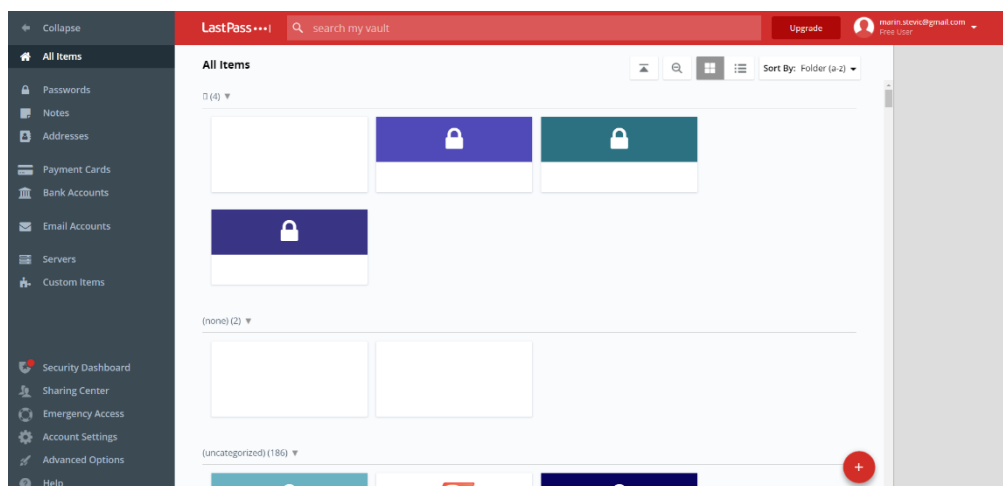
Collapse
All Items
Passwords
Notes
Addresses
Payment Cards
Bank Accounts
Email Accounts
Servers
Custom Items
Security Dashboard
Sharing Center
Emergency Access
Account Settings
Advanced Options
Help

LastPass•••|
search my vault
Upgrade
marin.stevic@gmail.com
Free User

All Items
Sort By: Folder (a-z)
▯ (4) ▼
(none) (2) ▼
(uncategorized) (186) ▼
+